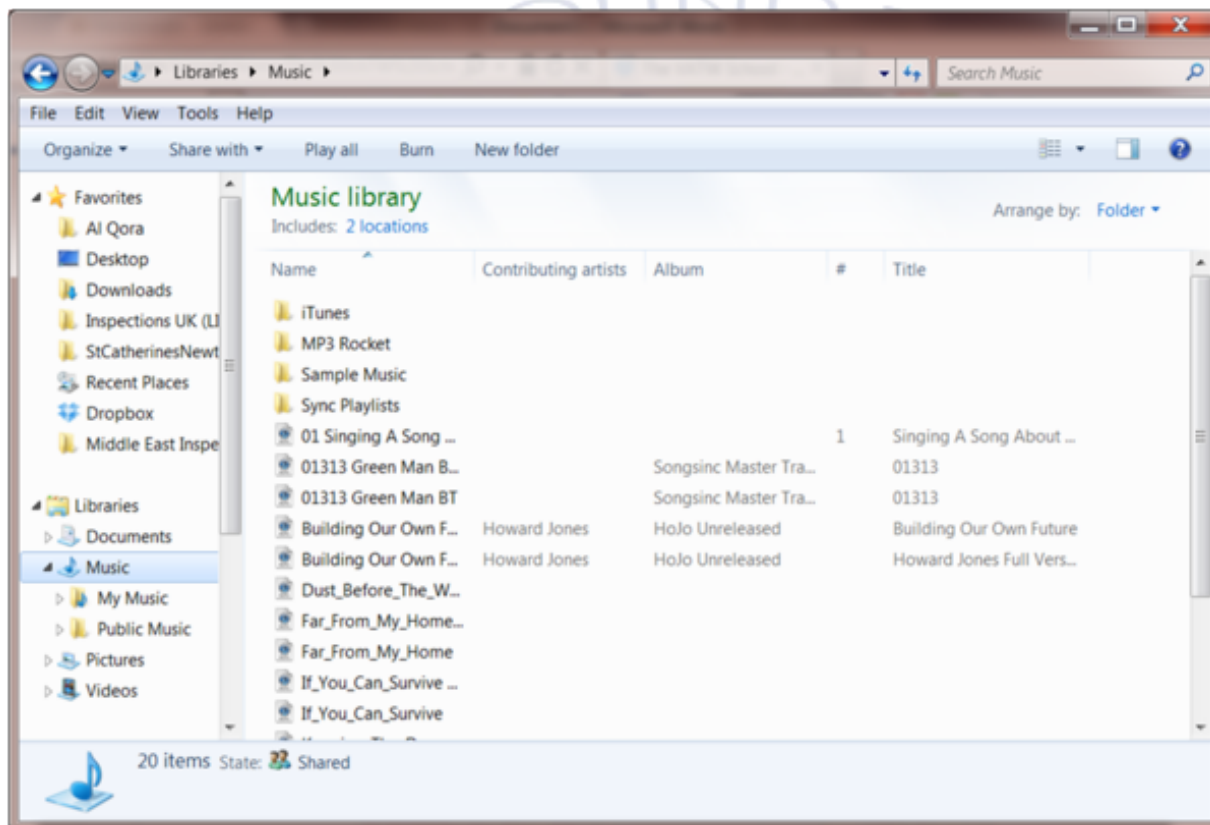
Libraries ▸ Music ▸

Search Music

File Edit View Tools Help

Organize ▾ Share with ▾ Play all Burn New folder

Favorites
Al Qora
Desktop
Downloads
Inspections UK (LI
StCatherinesNewt
Recent Places
Dropbox
Middle East Inspe

Libraries
Documents
Music
My Music
Public Music
Pictures
Videos

Music library
Includes: 2 locations

Arrange by: Folder ▾

| Name | Contributing artists | Album | # | Title |
|---|---|---|---|---|
| iTunes | | | | |
| MP3 Rocket | | | | |
| Sample Music | | | | |
| Sync Playlists | | | | |
| 01 Singing A Song ... | | | 1 | Singing A Song About ... |
| 01313 Green Man B... | | Songsinc Master Tra... | | 01313 |
| 01313 Green Man BT | | Songsinc Master Tra... | | 01313 |
| Building Our Own F... | Howard Jones | HoJo Unreleased | | Building Our Own Future |
| Building Our Own F... | Howard Jones | HoJo Unreleased | | Howard Jones Full Vers... |
| Dust_Before_The_W... | | | | |
| Far_From_My_Home... | | | | |
| Far_From_My_Home | | | | |
| If_You_Can_Survive ... | | | | |
| If_You_Can_Survive | | | | |

20 items State: Shared